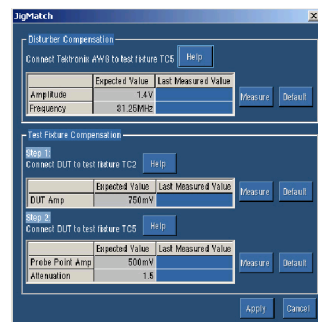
JigMatch

Disturber Compensation

Connect Tektronix AWG to test fixture TC5 Help

| | Expected Value | Last Measured Value |
|---|---|---|
| Amplitude | 1.4V | |
| Frequency | 31.25MHz | |

Measure Default

Test Fixture Compensation

Step 1
Connect DUT to test fixture TC2 Help

| | Expected Value | Last Measured Value |
|---|---|---|
| DUT Amp | 750mV | |

Measure Default

Step 2
Connect DUT to test fixture TC5 Help

| | Expected Value | Last Measured Value |
|---|---|---|
| Probe Point Amp | 500mV | |
| Attenuation | 1.5 | |

Measure Default

Apply Cancel